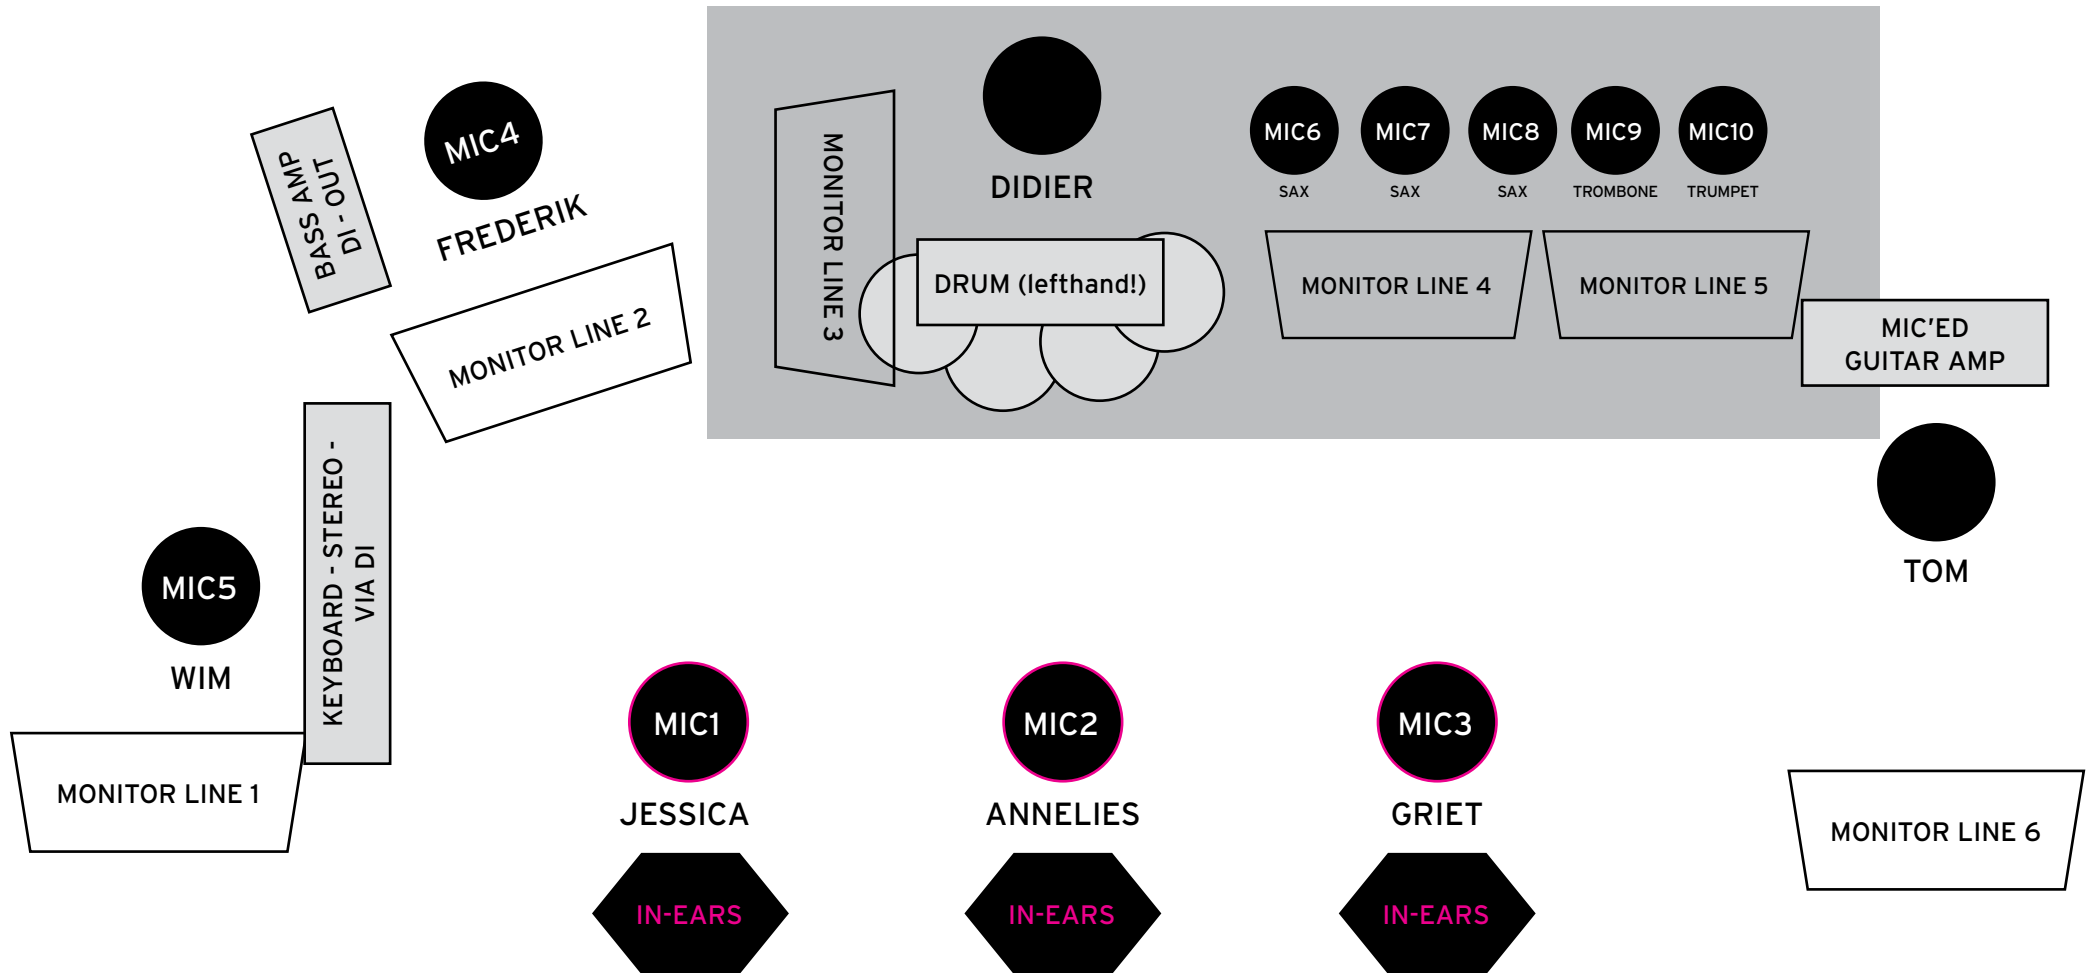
BASS AMP
DI - OUT

MIC4
FREDERIK

MONITOR LINE 2

MONITOR LINE 3

DIDIER

DRUM (lefthand!)

MIC6
SAX

MIC7
SAX

MIC8
SAX

MIC9
TROMBONE

MIC10
TRUMPET

MONITOR LINE 4

MONITOR LINE 5

MIC'ED
GUITAR AMP

TOM

KEYBOARD - STEREO -
VIA DI

MIC5
WIM

MONITOR LINE 1

MIC1
JESSICA
IN-EARS

MIC2
ANNELIES
IN-EARS

MIC3
GRIET
IN-EARS

MONITOR LINE 6